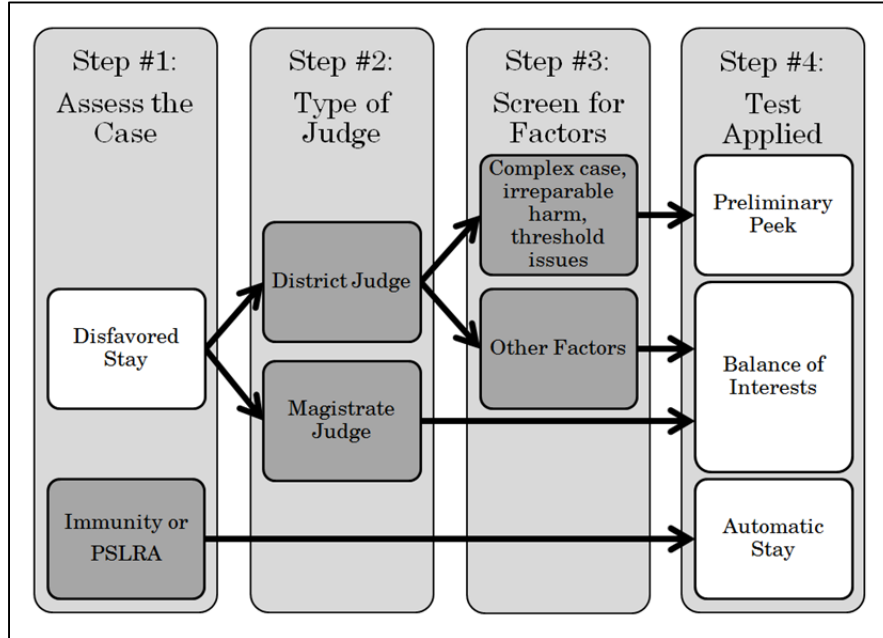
Step #1:
Assess the Case

Step #2:
Type of Judge

Step #3:
Screen for Factors

Step #4:
Test Applied

Complex case, irreparable harm, threshold issues

Preliminary Peek

District Judge

Disfavored Stay

Other Factors

Balance of Interests

Magistrate Judge

Immunity or PSLRA

Automatic Stay